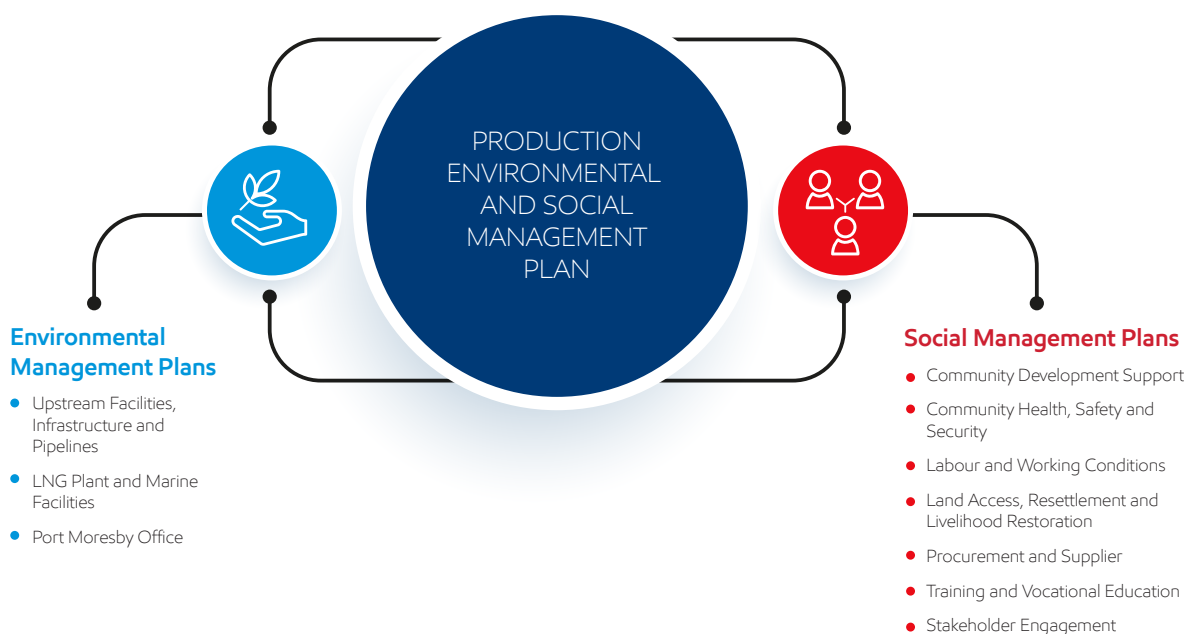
PRODUCTION ENVIRONMENTAL AND SOCIAL MANAGEMENT PLAN

Environmental Management Plans

- Upstream Facilities, Infrastructure and Pipelines
- LNG Plant and Marine Facilities
- Port Moresby Office

Social Management Plans

- Community Development Support
- Community Health, Safety and Security
- Labour and Working Conditions
- Land Access, Resettlement and Livelihood Restoration
- Procurement and Supplier
- Training and Vocational Education
- Stakeholder Engagement